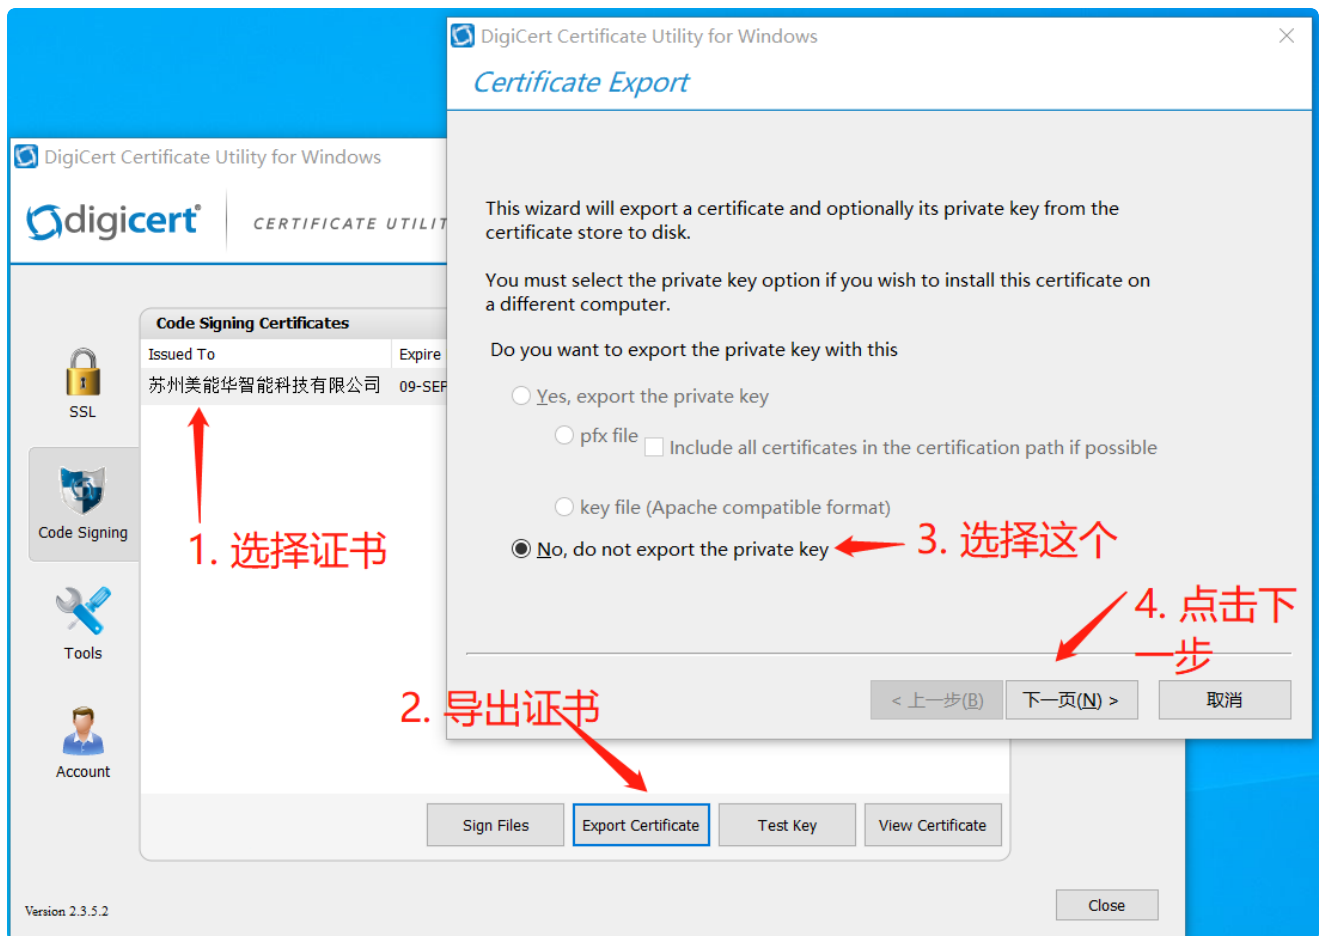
DigiCert Certificate Utility for Windows

digicert

CERTIFICATE UTILIT

SSL

Code Signing

Tools

Account

Code Signing Certificates

| Issued To | Expire |
|---|---|
| 苏州美能华智能科技有限公司 | 09-SEF |

1. 选择证书

2. 导出证书

Sign Files

Export Certificate

Test Key

View Certificate

Version 2.3.5.2

Close

DigiCert Certificate Utility for Windows

Certificate Export

This wizard will export a certificate and optionally its private key from the certificate store to disk.

You must select the private key option if you wish to install this certificate on a different computer.

Do you want to export the private key with this

Yes, export the private key

pfx file

Include all certificates in the certification path if possible

key file (Apache compatible format)

No, do not export the private key

3. 选择这个

4. 点击下一步

< 上一步(B)

下一页(N) >

取消